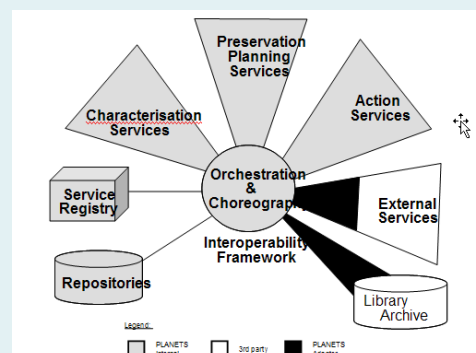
Preservation Planning Services

Characterisation Services

Action Services

Service Registry

Orchestration & Choreography

External Services

Interoperability Framework

Repositories

Library Archive

Legend:

PLANETS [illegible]

3rd party

PLANETS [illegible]